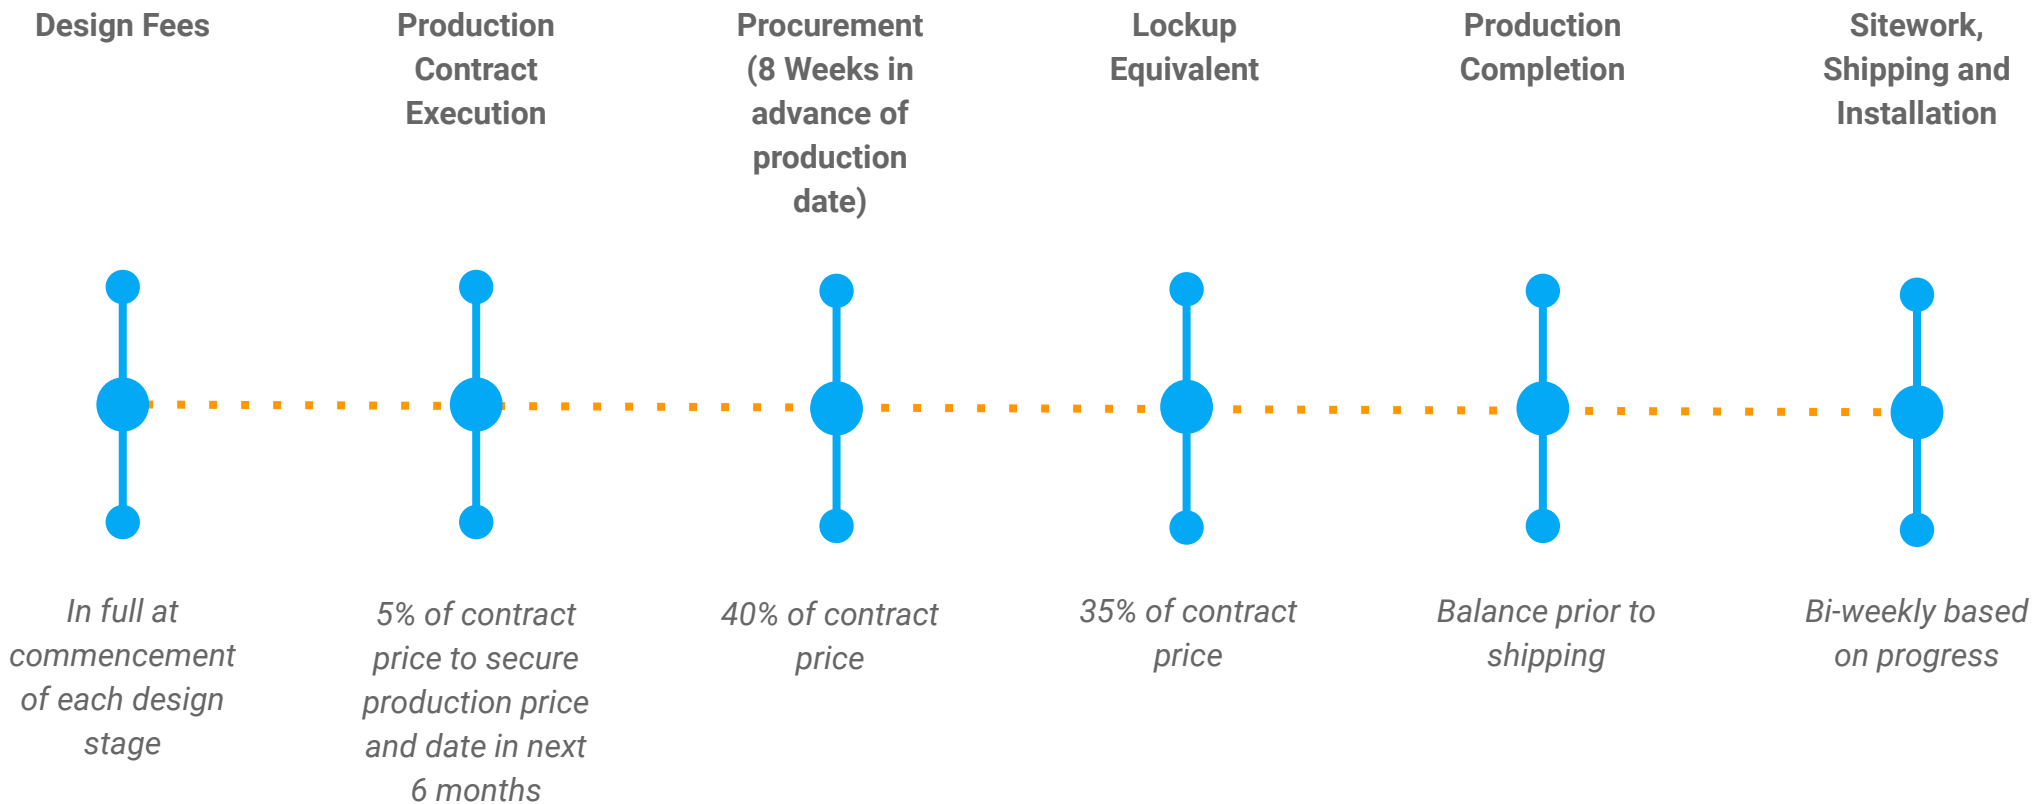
Design Fees

In full at commencement of each design stage

Production Contract Execution

5% of contract price to secure production price and date in next 6 months

Procurement (8 Weeks in advance of production date)

40% of contract price

Lockup Equivalent

35% of contract price

Production Completion

Balance prior to shipping

Sitework, Shipping and Installation

Bi-weekly based on progress